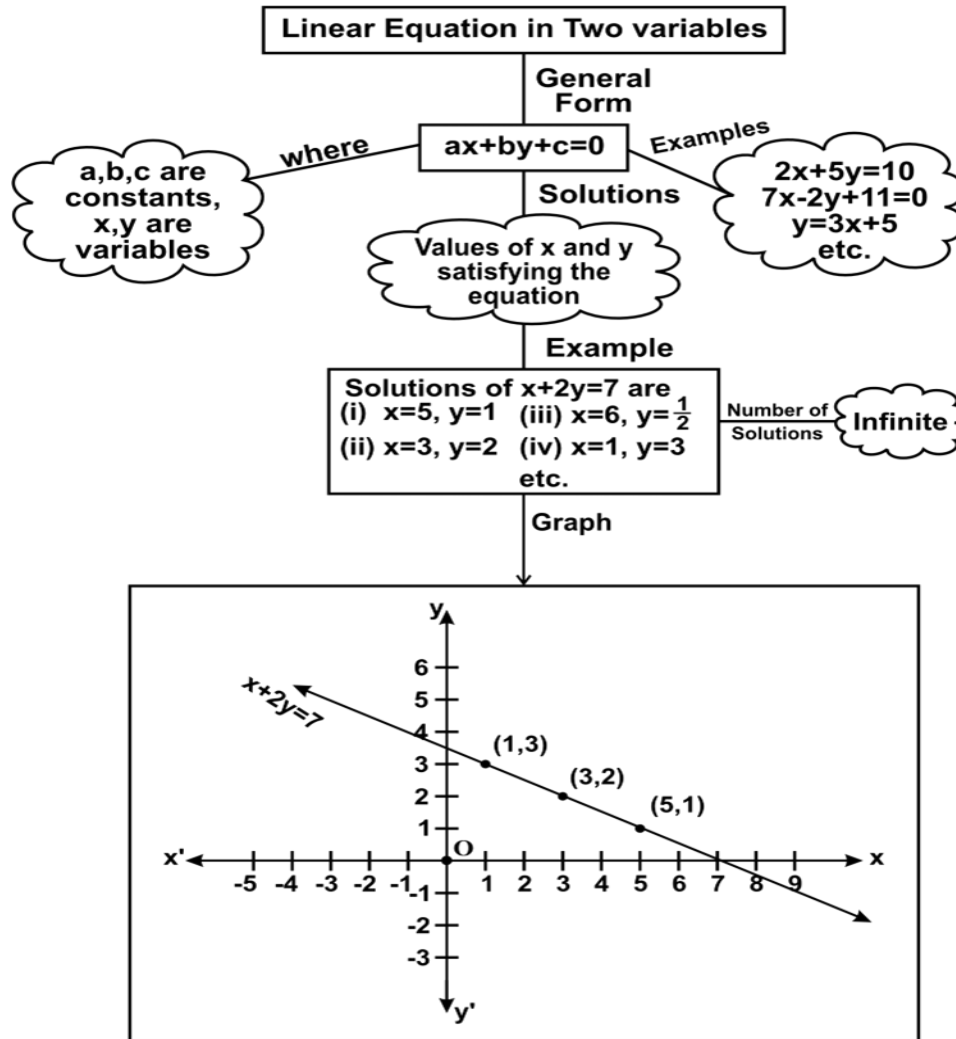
Linear Equation in Two variables

General Form

ax+by+c=0

where

a,b,c are constants, x,y are variables

Examples

2x+5y=10
7x-2y+11=0
y=3x+5
etc.

Solutions

Values of x and y satisfying the equation

Example

Solutions of x+2y=7 are
(i) x=5, y=1 (iii) x=6, y=$\frac{1}{2}$
(ii) x=3, y=2 (iv) x=1, y=3
etc.

Number of Solutions

Infinite

Graph

y

6
5
4
3
2
1
O
-1
-2
-3

y'

x' x

-5 -4 -3 -2 -1 1 2 3 4 5 6 7 8 9

x+2y=7

(1,3)

(3,2)

(5,1)